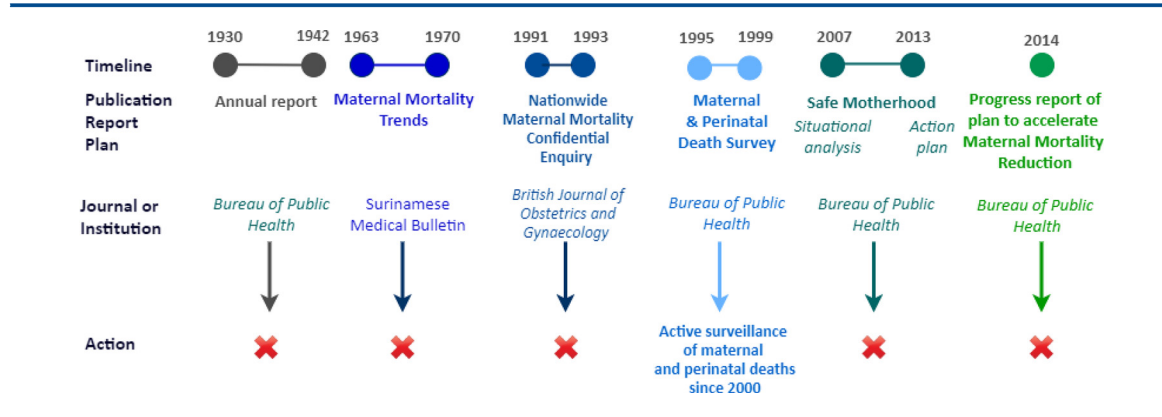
| | | | | | | |
|---|---|---|---|---|---|---|
| Timeline | 1930 1942 | 1963 1970 | 1991 1993 | 1995 1999 | 2007 2013 | 2014 |
| Publication Report Plan | Annual report | Maternal Mortality Trends | Nationwide Maternal Mortality Confidential Enquiry | Maternal & Perinatal Death Survey | Safe Motherhood: Situational analysis, Action plan | Progress report of plan to accelerate Maternal Mortality Reduction |
| Journal or Institution | Bureau of Public Health | Surinamese Medical Bulletin | British Journal of Obstetrics and Gynaecology | Bureau of Public Health | Bureau of Public Health | Bureau of Public Health |
| Action | | | | Active surveillance of maternal and perinatal deaths since 2000 | | |